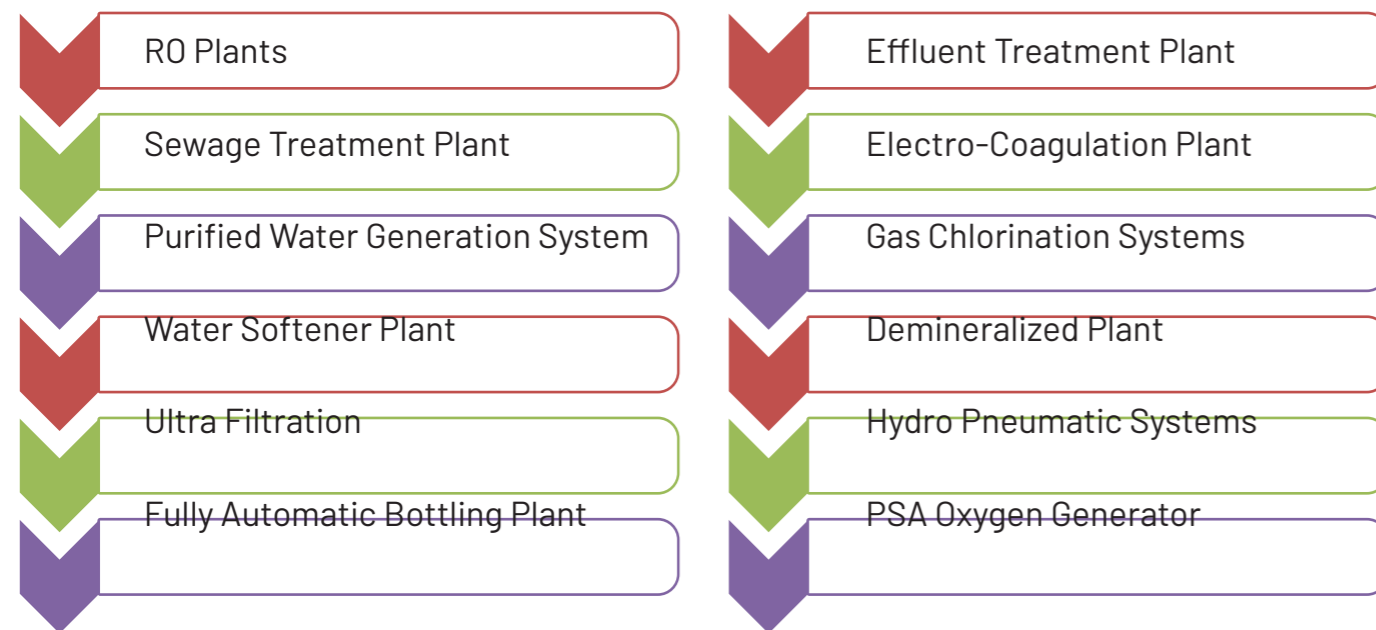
RO Plants

Sewage Treatment Plant

Purified Water Generation System

Water Softener Plant

Ultra Filtration

Fully Automatic Bottling Plant

Effluent Treatment Plant

Electro-Coagulation Plant

Gas Chlorination Systems

Demineralized Plant

Hydro Pneumatic Systems

PSA Oxygen Generator